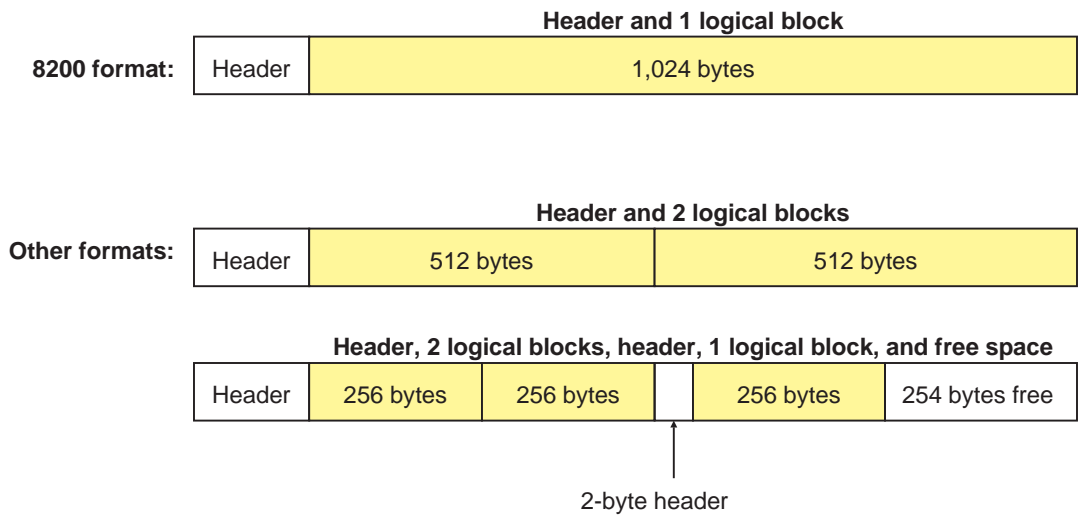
Header and 1 logical block

8200 format:

Header

1,024 bytes

Header and 2 logical blocks

Other formats:

Header

512 bytes

512 bytes

Header, 2 logical blocks, header, 1 logical block, and free space

Header

256 bytes

256 bytes

256 bytes

254 bytes free

2-byte header